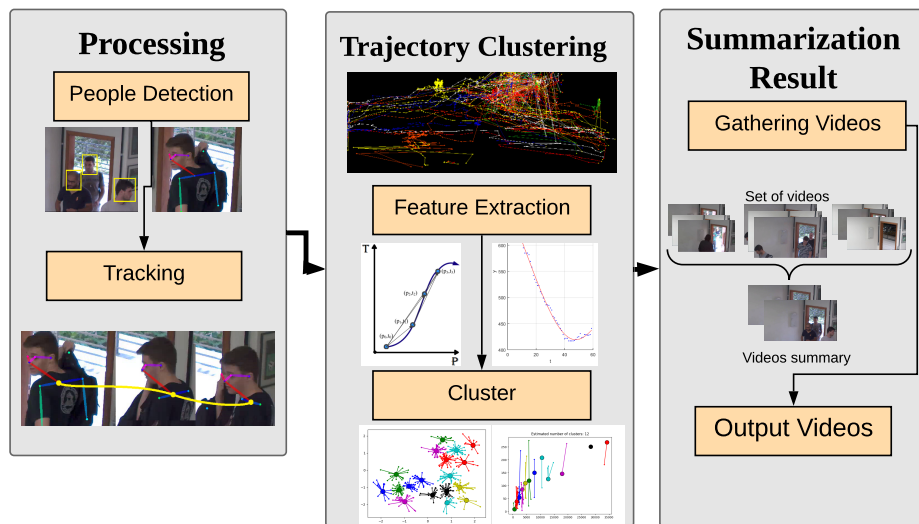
Processing

People Detection

Tracking

Trajectory Clustering

Feature Extraction

T

$(p_n, t_n)$

$(p_2, t_2)$

$(p_1, t_1)$

$(p_0, t_0)$

P

Cluster

Estimated number of clusters: 12

Summarization Result

Gathering Videos

Set of videos

Videos summary

Output Videos